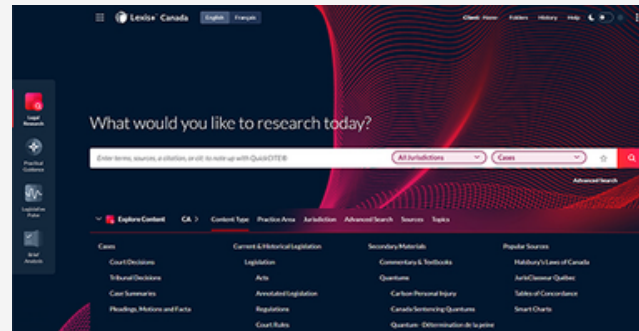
Lexis+ Canada English Français

Client: None Folders History Help

Legal Research

Practical Guidance

Legislative Pulse

Brief Analysis

What would you like to research today?

Enter terms, sources, a citation, or cit: to note up with QuickCITE®

All Jurisdictions

Cases

Advanced Search

Explore Content CA > Content Type Practice Area Jurisdiction Advanced Search Sources Topics

Cases

Court Decisions

Tribunal Decisions

Case Summaries

Pleadings, Motions and Facta

Current & Historical Legislation

Legislation

Acts

Annotated Legislation

Regulations

Court Rules

Secondary Materials

Commentary & Textbooks

Quantums

Carbon Personal Injury

Canada Sentencing Quantums

Quantum - Détermination de la peine

Popular Sources

Halsbury's Laws of Canada

JurisClasseur Québec

Tables of Concordance

Smart Charts